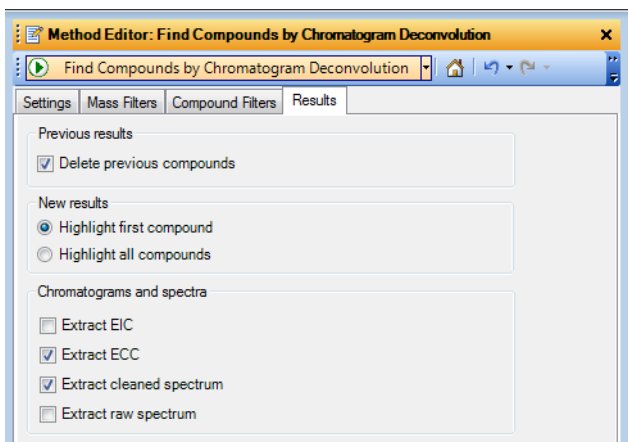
Method Editor: Find Compounds by Chromatogram Deconvolution

Find Compounds by Chromatogram Deconvolution

Settings | Mass Filters | Compound Filters | Results

Previous results

Delete previous compounds

New results

Highlight first compound

Highlight all compounds

Chromatograms and spectra

Extract EIC

Extract ECC

Extract cleaned spectrum

Extract raw spectrum